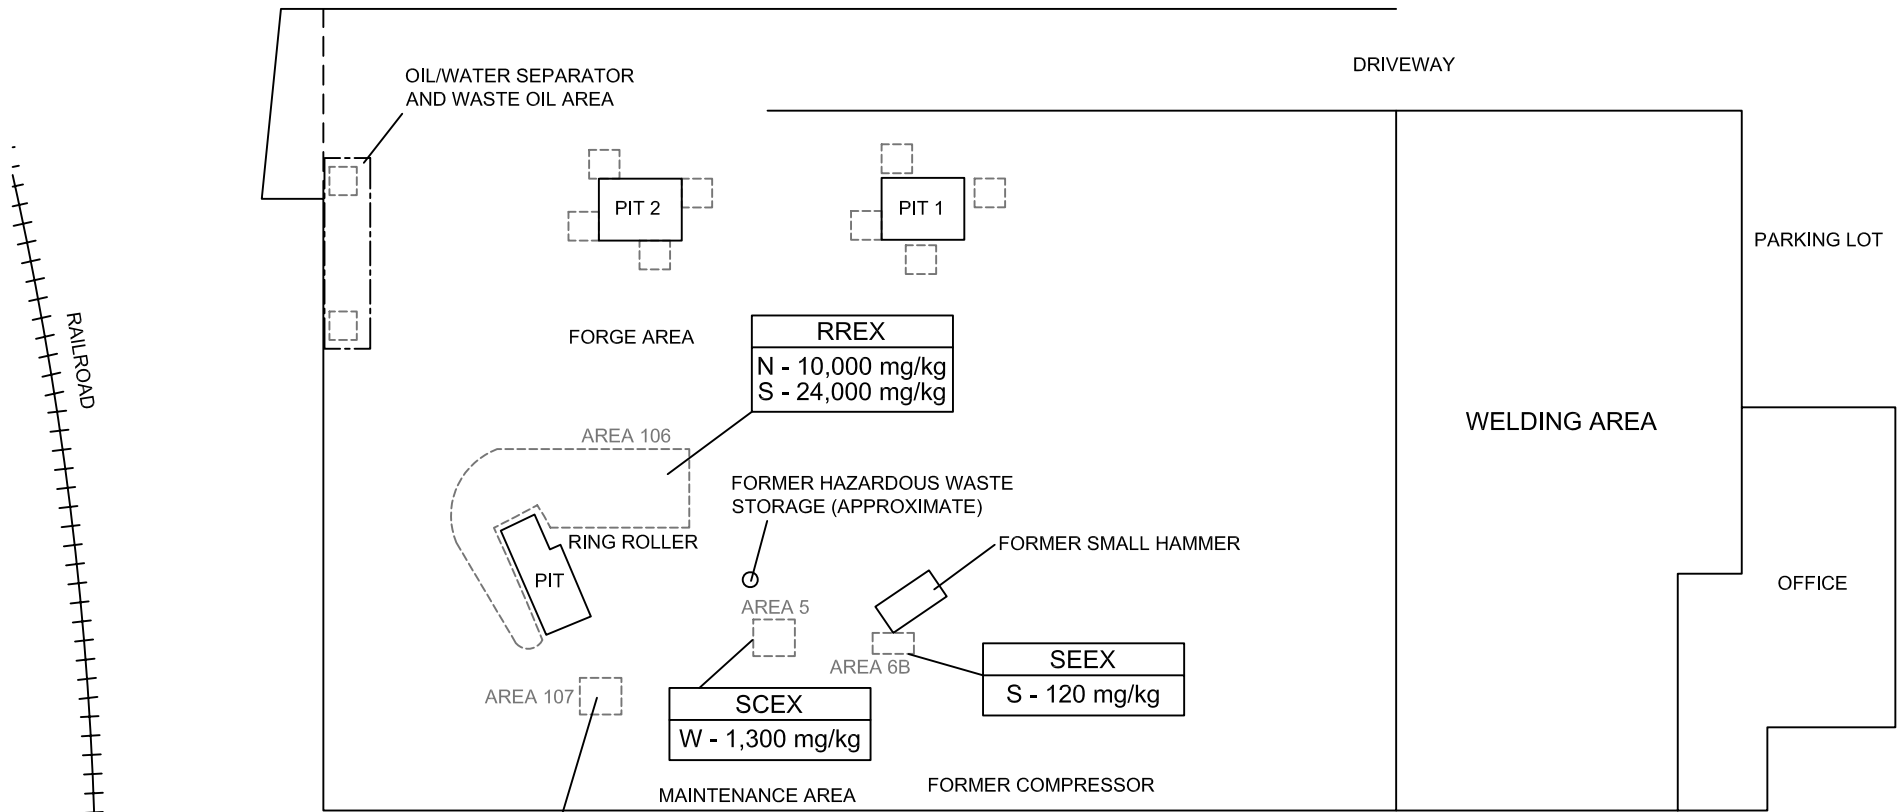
OIL/WATER SEPARATOR AND WASTE OIL AREA

DRIVEWAY

PIT 2

PIT 1

PARKING LOT

RAILROAD

FORGE AREA

RREX

N - 10,000 mg/kg
S - 24,000 mg/kg

WELDING AREA

AREA 106

FORMER HAZARDOUS WASTE STORAGE (APPROXIMATE)

RING ROLLER

FORMER SMALL HAMMER

PIT

OFFICE

AREA 5

AREA 6B

SEEX

S - 120 mg/kg

AREA 107

SCEX

W - 1,300 mg/kg

FORMER COMPRESSOR

MAINTENANCE AREA